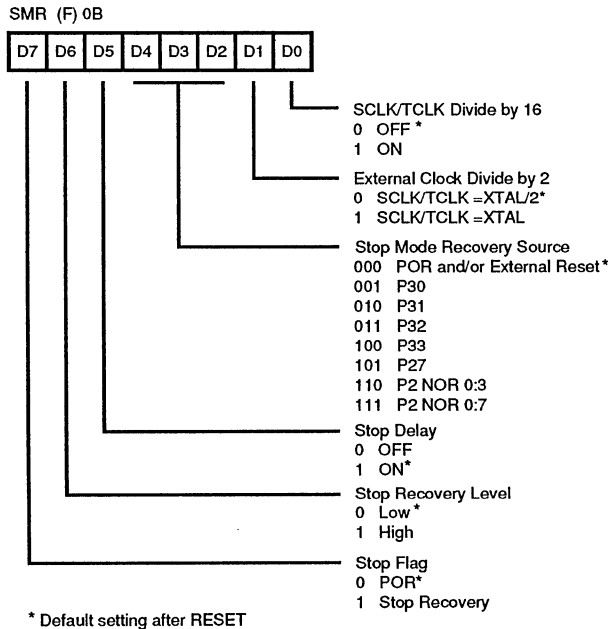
SMR (F) 0B

| D7 | D6 | D5 | D4 | D3 | D2 | D1 | D0 |
|---|---|---|---|---|---|---|---|

SCLK/TCLK Divide by 16
0 OFF *
1 ON

External Clock Divide by 2
0 SCLK/TCLK =XTAL/2*
1 SCLK/TCLK =XTAL

Stop Mode Recovery Source
000 POR and/or External Reset*
001 P30
010 P31
011 P32
100 P33
101 P27
110 P2 NOR 0:3
111 P2 NOR 0:7

Stop Delay
0 OFF
1 ON*

Stop Recovery Level
0 Low*
1 High

Stop Flag
0 POR*
1 Stop Recovery

* Default setting after RESET